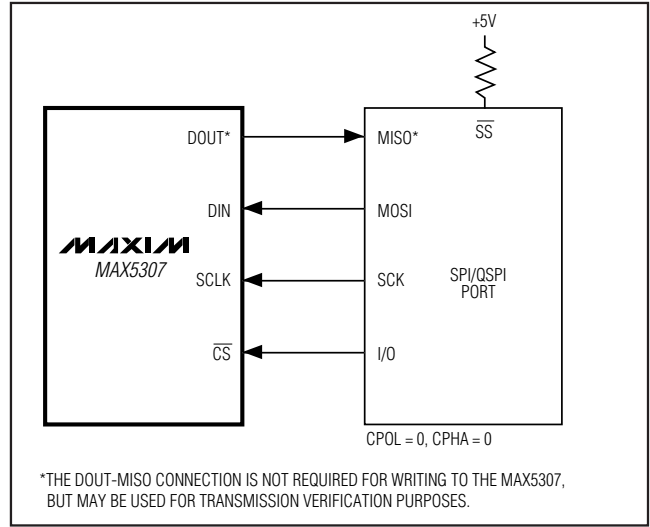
+5V

$\overline{SS}$

DOUT*

MISO*

DIN

MOSI

MAXIM

MAX5307

SCLK

SCK

SPI/QSPI PORT

$\overline{CS}$

I/O

CPOL = 0, CPHA = 0

*THE DOUT-MISO CONNECTION IS NOT REQUIRED FOR WRITING TO THE MAX5307, BUT MAY BE USED FOR TRANSMISSION VERIFICATION PURPOSES.